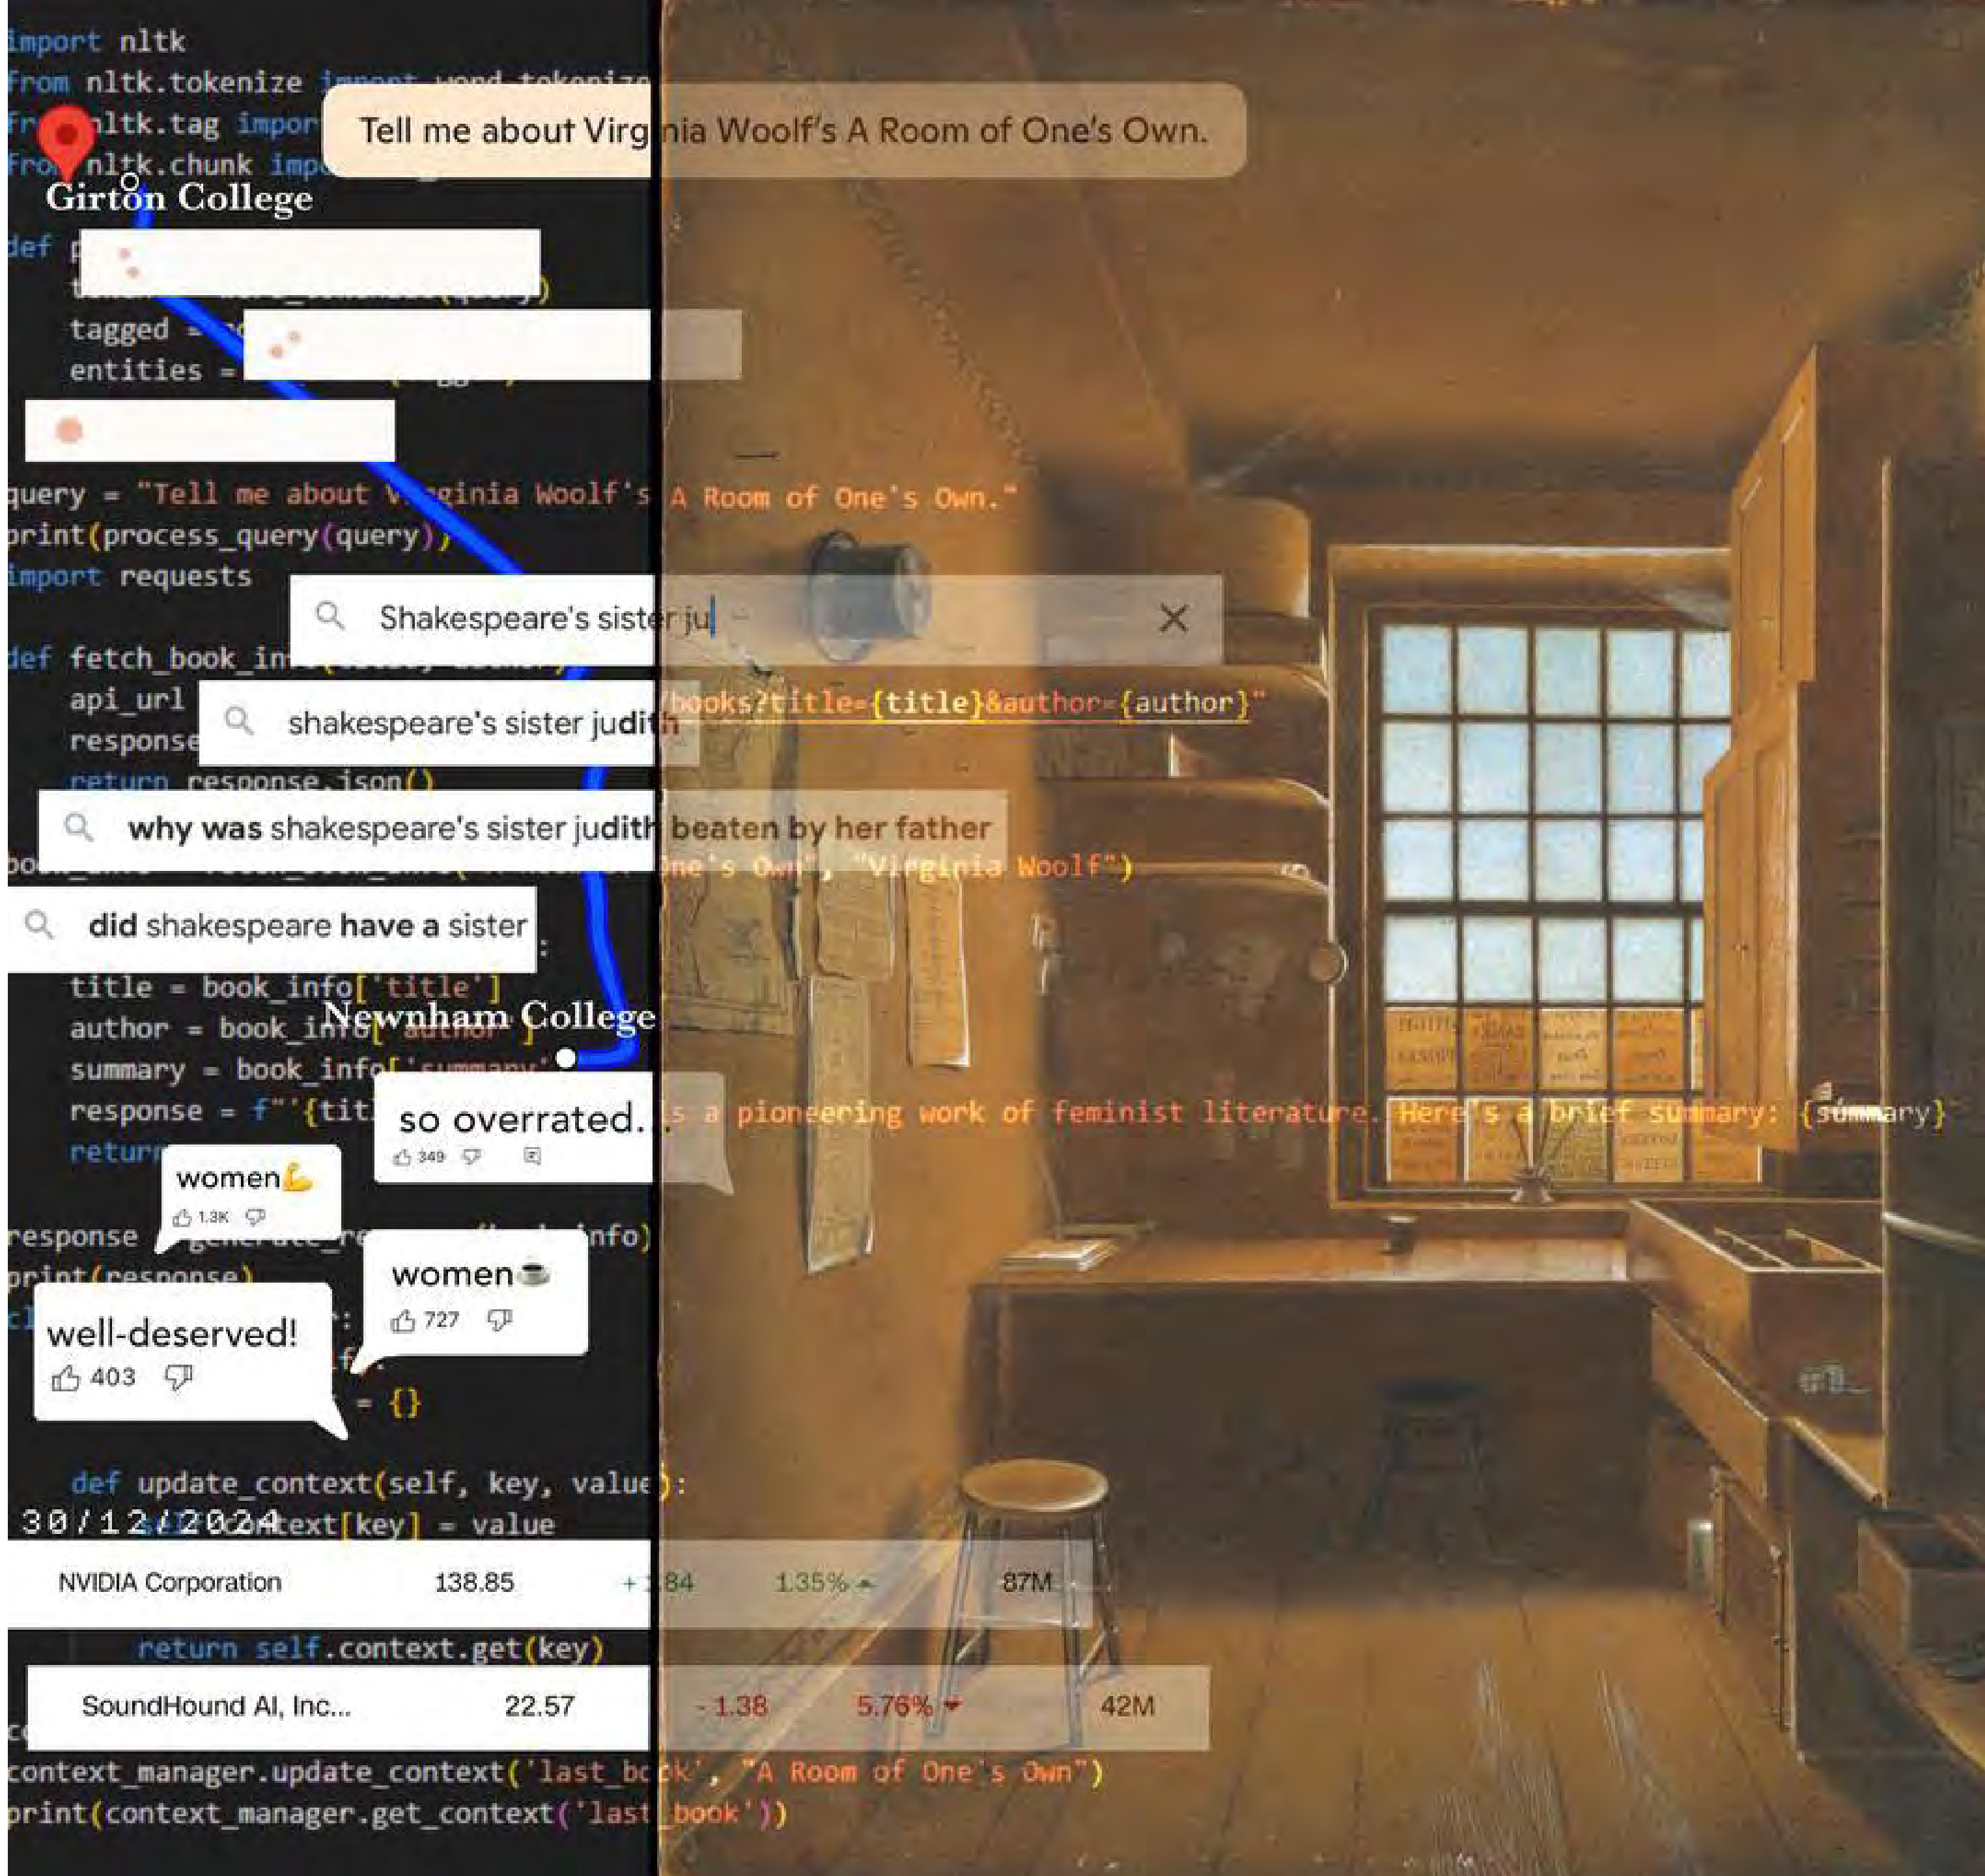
import nltk
from nltk.tokenize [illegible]
from nltk.tag import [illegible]
from nltk.chunk import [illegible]

Tell me about Virginia Woolf's A Room of One's Own.

Girton College

def p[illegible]
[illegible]
tagged = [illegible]
entities = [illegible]

query = "Tell me about Virginia Woolf's A Room of One's Own."
print(process_query(query))
import requests

Shakespeare's sister ju

def fetch_book_in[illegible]
api_url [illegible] /books?title={title}&author={author}"
response

shakespeare's sister judith

return response.json()

why was shakespeare's sister judith beaten by her father

book_info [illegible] One's Own", "Virginia Woolf")

did shakespeare have a sister

title = book_info['title']
author = book_info['author']

Newnham College

summary = book_info['summary']
response = f"{tit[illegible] is a pioneering work of feminist literature. Here's a brief summary: {summary}

so overrated.
349

return

women💪
1.3K

response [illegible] info)
print(response)

women☕
727

well-deserved!
403

= {}

def update_context(self, key, value):
30/12/2024
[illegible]context[key] = value

| NVIDIA Corporation | 138.85 | +1.84 | 1.35% | 87M |
|---|---|---|---|---|

return self.context.get(key)

| SoundHound AI, Inc... | 22.57 | -1.38 | 5.76% | 42M |
|---|---|---|---|---|

context_manager.update_context('last_book', "A Room of One's Own")
print(context_manager.get_context('last_book'))